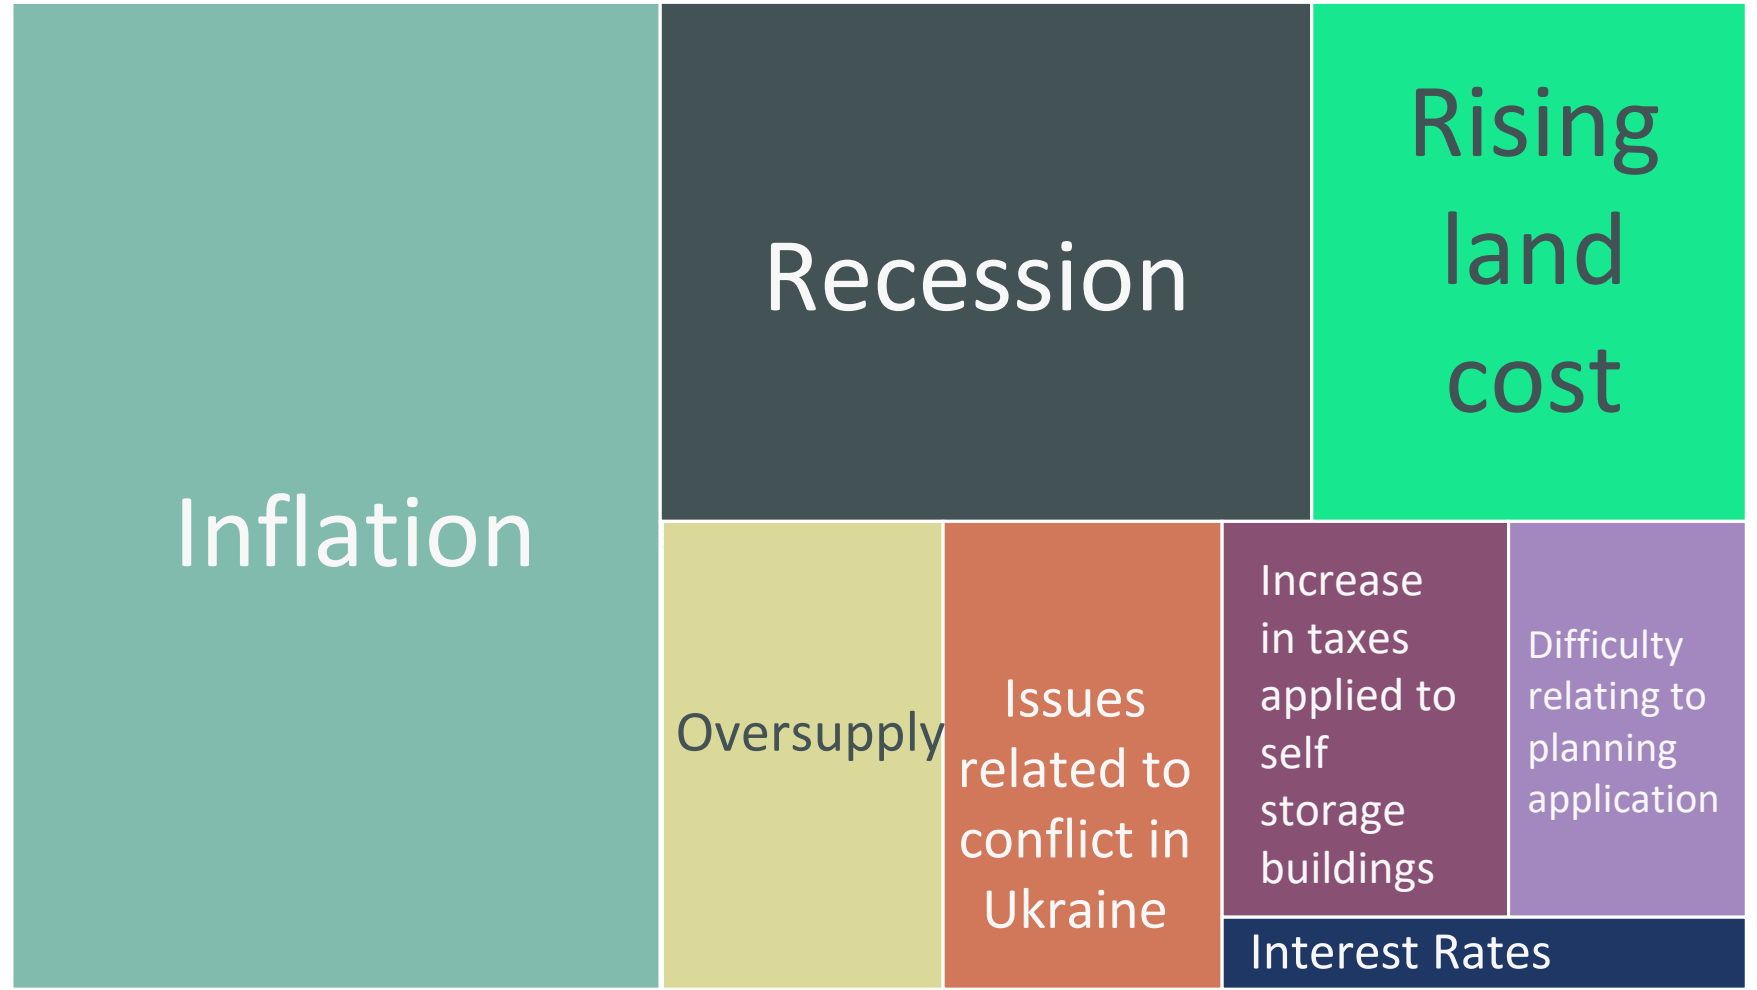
Inflation

Recession

Rising land cost

Oversupply

Issues related to conflict in Ukraine

Increase in taxes applied to self storage buildings

Difficulty relating to planning application

Interest Rates